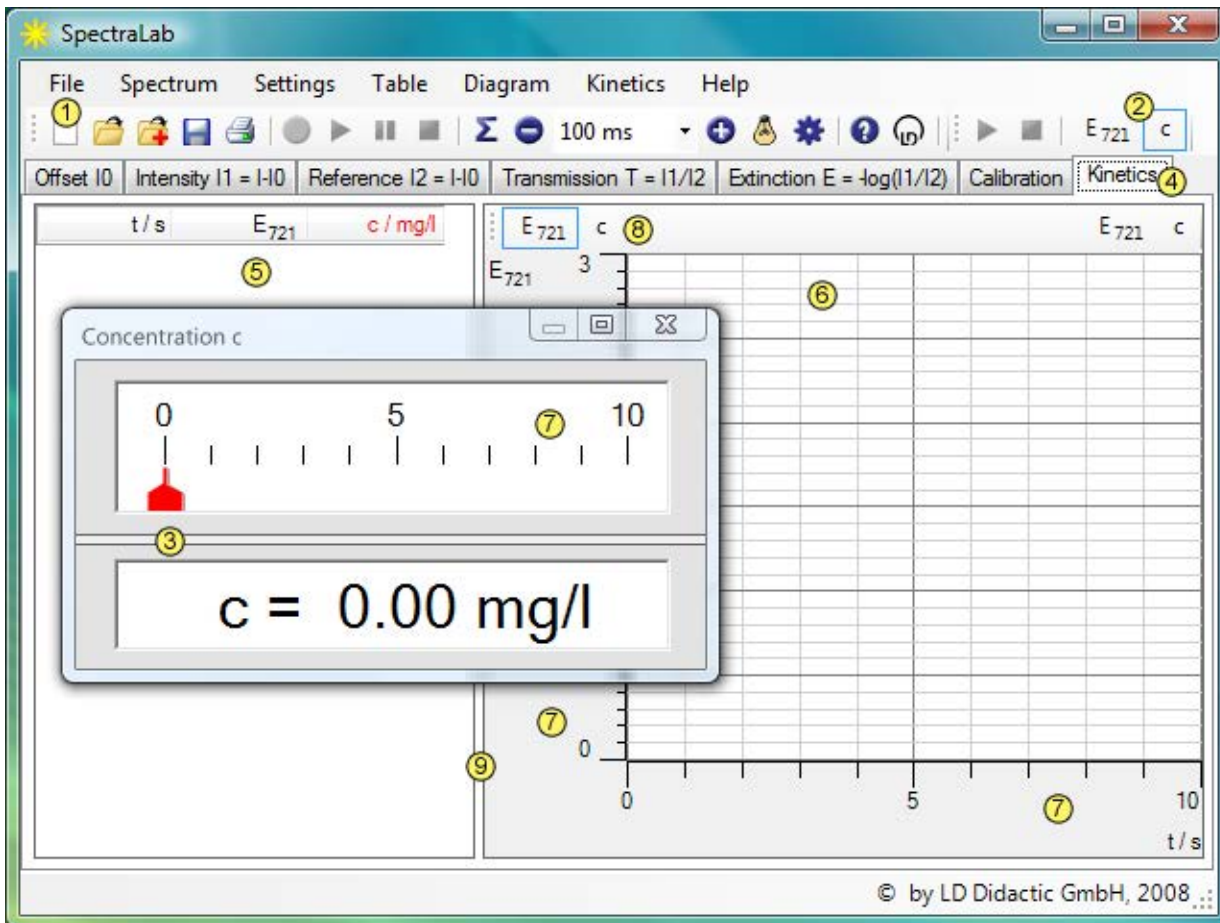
SpectraLab

File Spectrum Settings Table Diagram Kinetics Help

1 100 ms 2 $E_{721}$ c

Offset I0 | Intensity I1 = I-I0 | Reference I2 = I-I0 | Transmission T = I1/I2 | Extinction E = -log(I1/I2) | Calibration | Kinetics 4

| t / s | $E_{721}$ | c / mg/l |
|---|---|---|

5

$E_{721}$ c 8 $E_{721}$ c

$E_{721}$ 3

6

Concentration c

0 5 7 10

3

c = 0.00 mg/l

7

0

9

0 5 7 10

t / s

© by LD Didactic GmbH, 2008